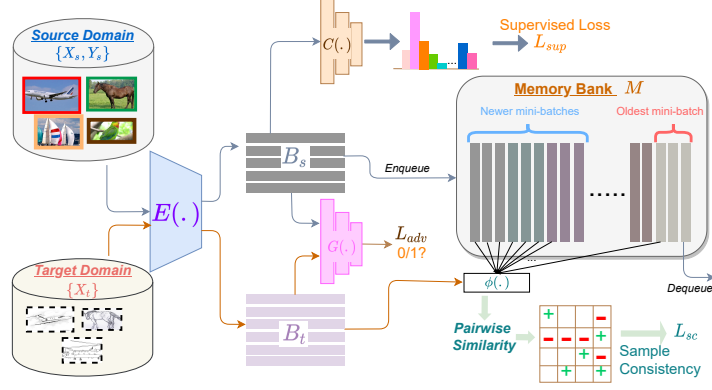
Source Domain
$\{X_s, Y_s\}$

Target Domain
$\{X_t\}$

$E(.)$

$C(.)$

Supervised Loss
$L_{sup}$

$B_s$

$B_t$

$G(.)$

$L_{adv}$
0/1?

Memory Bank $M$

Newer mini-batches

Oldest mini-batch

Enqueue

Dequeue

$\phi(.)$

Pairwise Similarity

Sample Consistency

$L_{sc}$

| + | | | – |
|---|---|---|---|
| – | – | – | + |
| | | + | + |
| | + | | + |